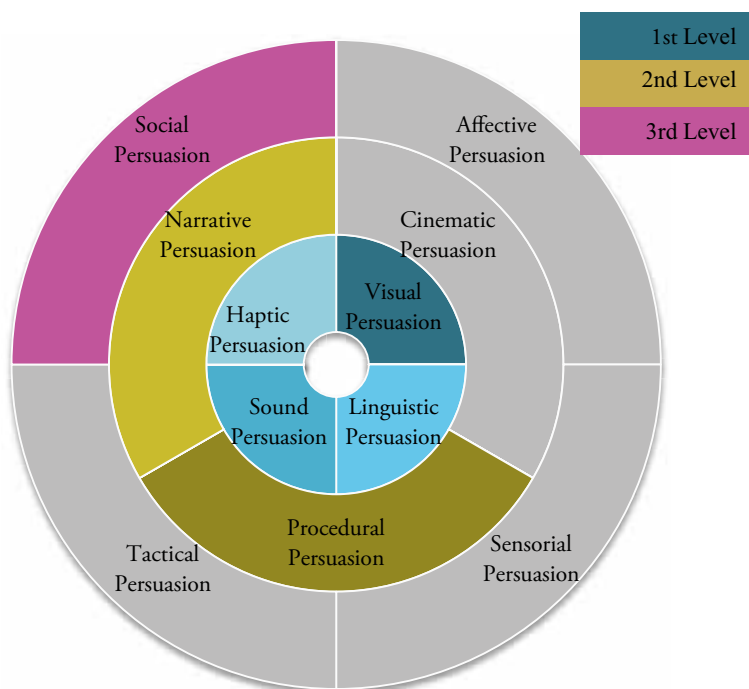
1st Level
2nd Level
3rd Level

Social Persuasion
Affective Persuasion
Narrative Persuasion
Cinematic Persuasion
Haptic Persuasion
Visual Persuasion
Sound Persuasion
Linguistic Persuasion
Procedural Persuasion
Tactical Persuasion
Sensorial Persuasion